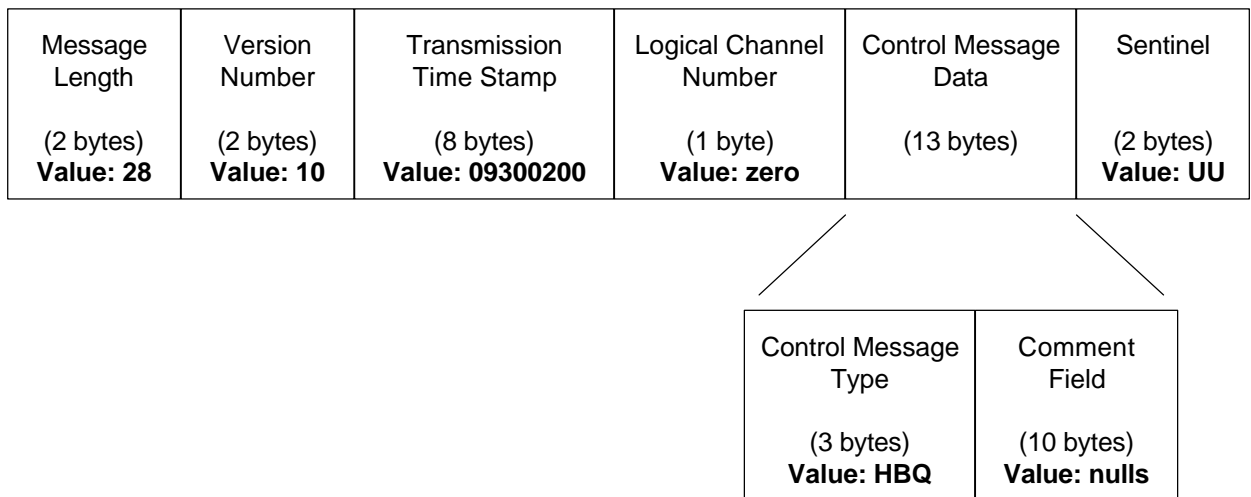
| Message Length (2 bytes) **Value: 28** | Version Number (2 bytes) **Value: 10** | Transmission Time Stamp (8 bytes) **Value: 09300200** | Logical Channel Number (1 byte) **Value: zero** | Control Message Data (13 bytes) | Sentinel (2 bytes) **Value: UU** |
|---|---|---|---|---|---|

| Control Message Type (3 bytes) **Value: HBQ** | Comment Field (10 bytes) **Value: nulls** |
|---|---|